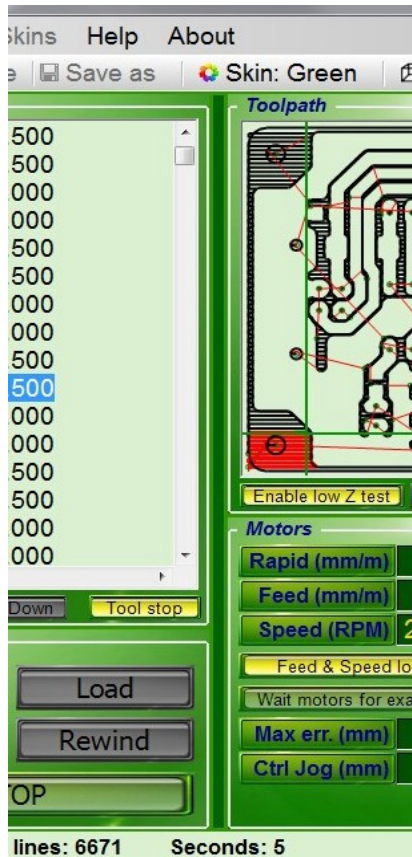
Skins Help About

e Save as Skin: Green

500
500
000
000
500
500
000
000
500
500
000
000
500
500
000
000

Down Tool stop

Load

Rewind

TOP

Toolpath

Enable low Z test

Motors

Rapid (mm/m)

Feed (mm/m)

Speed (RPM) 2

Feed & Speed lo

Wait motors for exa

Max err. (mm)

Ctrl Jog (mm)

lines: 6671 Seconds: 5